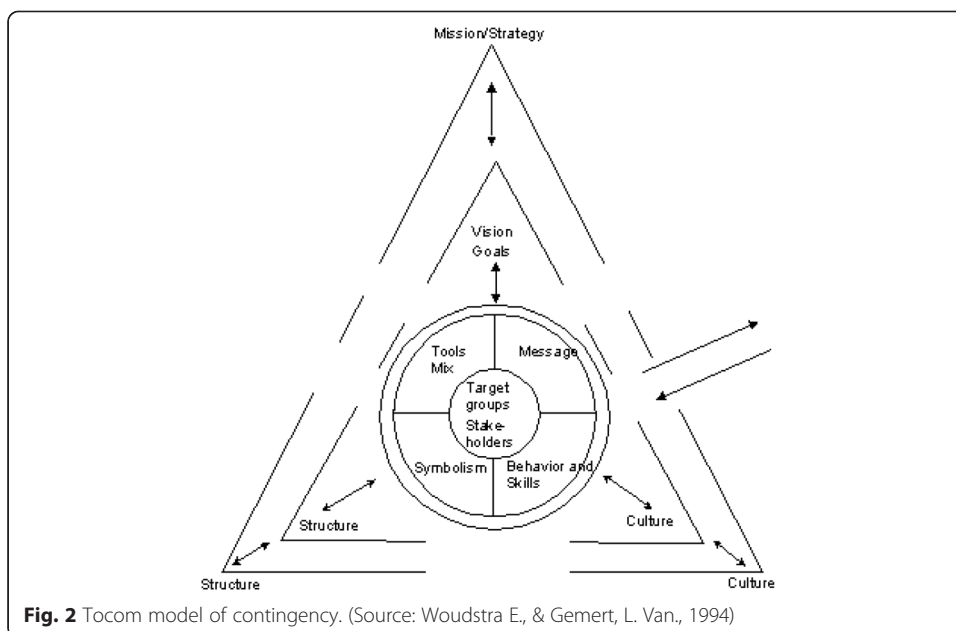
Mission/Strategy

Vision
Goals

Tools
Mix

Message

Target
groups
Stake-
holders

Symbolism

Behavior and
Skills

Structure

Culture

Structure

Culture

**Fig. 2** Tocom model of contingency. (Source: Woudstra E., & Gemert, L. Van., 1994)